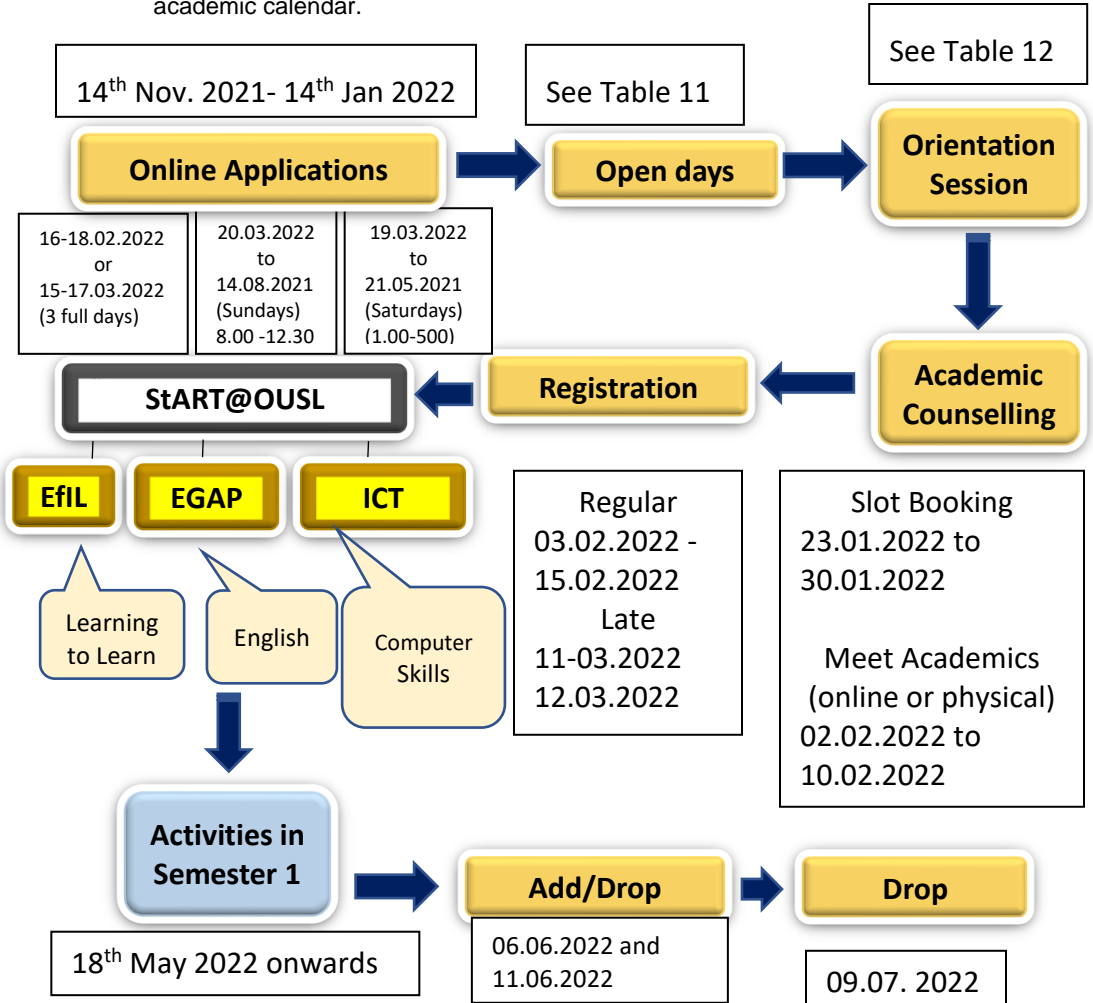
academic calendar.

14$^{th}$ Nov. 2021- 14$^{th}$ Jan 2022

See Table 11

See Table 12

Online Applications

Open days

Orientation Session

16-18.02.2022 or 15-17.03.2022 (3 full days)

20.03.2022 to 14.08.2021 (Sundays) 8.00 -12.30

19.03.2022 to 21.05.2021 (Saturdays) (1.00-500)

StART@OUSL

Registration

Academic Counselling

EfIL

EGAP

ICT

Learning to Learn

English

Computer Skills

Regular
03.02.2022 - 15.02.2022
Late
11-03.2022
12.03.2022

Slot Booking
23.01.2022 to 30.01.2022

Meet Academics (online or physical)
02.02.2022 to 10.02.2022

Activities in Semester 1

Add/Drop

Drop

18$^{th}$ May 2022 onwards

06.06.2022 and 11.06.2022

09.07. 2022